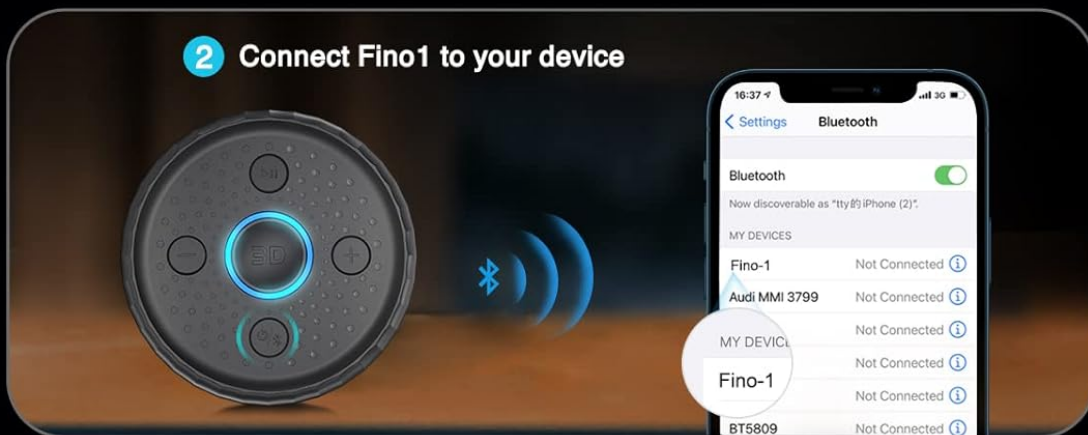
2 Connect Fino1 to your device

3D

16:37
3G

< Settings
Bluetooth

Bluetooth

Now discoverable as "tty的 iPhone (2)".

MY DEVICES

Fino-1
Not Connected

Audi MMI 3799
Not Connected

Not Connected

Not Connected

Not Connected

BT5809
Not Connected

MY DEVIC
Fino-1